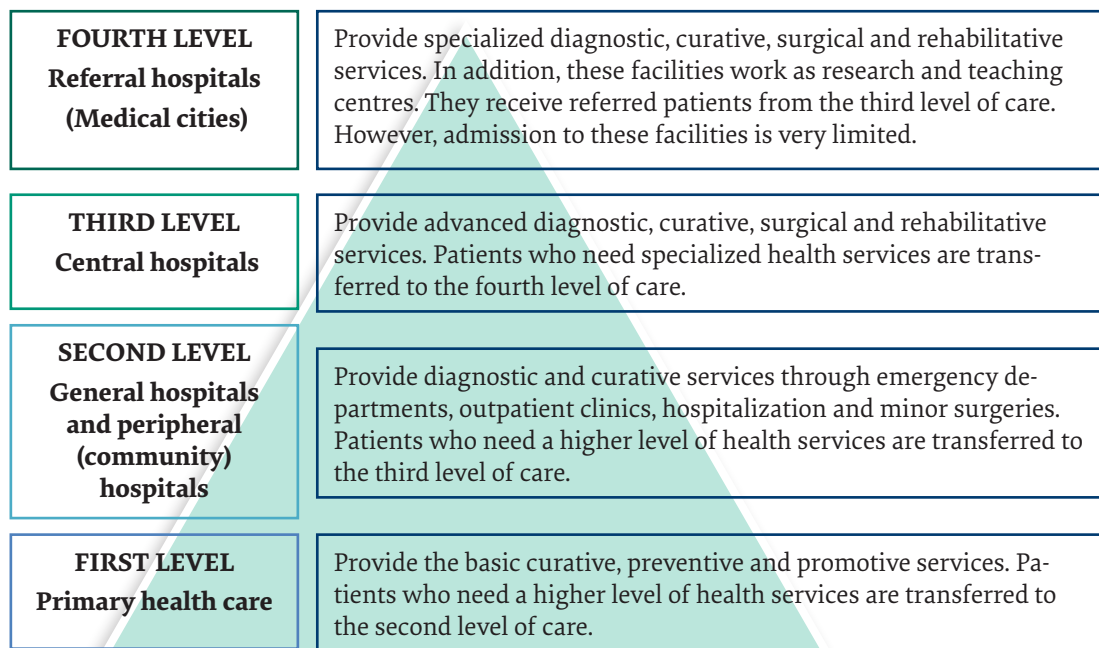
| | |
|---|---|
| **FOURTH LEVEL Referral hospitals (Medical cities)** | Provide specialized diagnostic, curative, surgical and rehabilitative services. In addition, these facilities work as research and teaching centres. They receive referred patients from the third level of care. However, admission to these facilities is very limited. |
| **THIRD LEVEL Central hospitals** | Provide advanced diagnostic, curative, surgical and rehabilitative services. Patients who need specialized health services are transferred to the fourth level of care. |
| **SECOND LEVEL General hospitals and peripheral (community) hospitals** | Provide diagnostic and curative services through emergency departments, outpatient clinics, hospitalization and minor surgeries. Patients who need a higher level of health services are transferred to the third level of care. |
| **FIRST LEVEL Primary health care** | Provide the basic curative, preventive and promotive services. Patients who need a higher level of health services are transferred to the second level of care. |